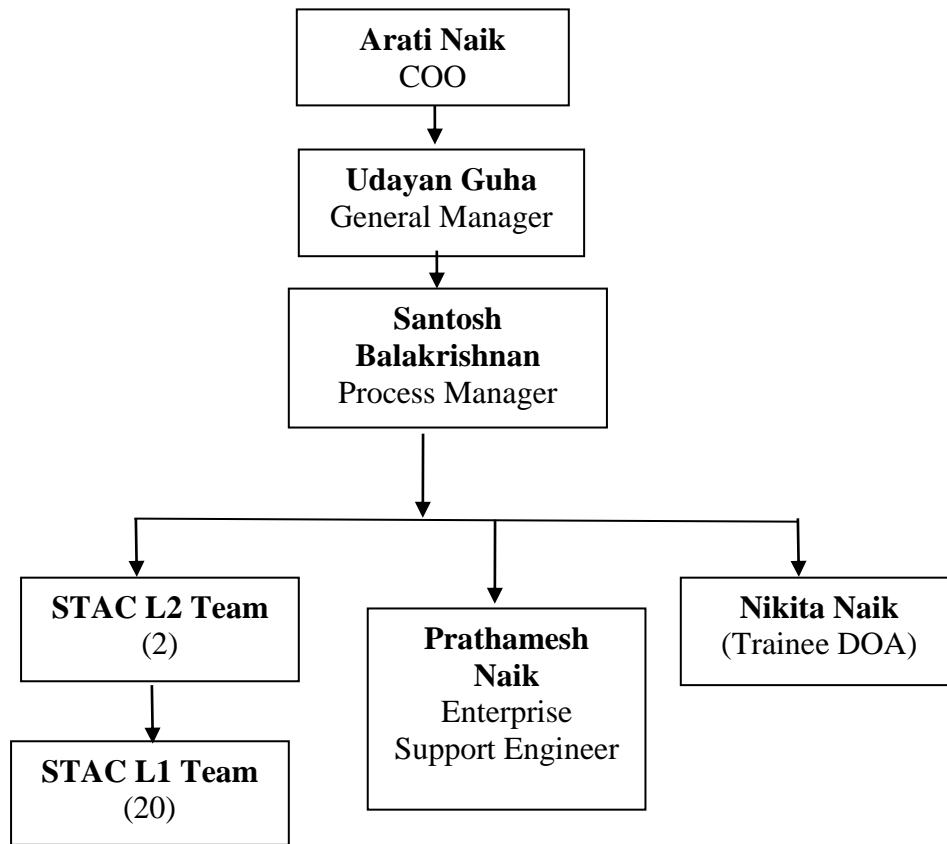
**Arati Naik**
COO

**Udayan Guha**
General Manager

**Santosh Balakrishnan**
Process Manager

**STAC L2 Team**
(2)

**STAC L1 Team**
(20)

**Prathamesh Naik**
Enterprise Support Engineer

**Nikita Naik**
(Trainee DOA)